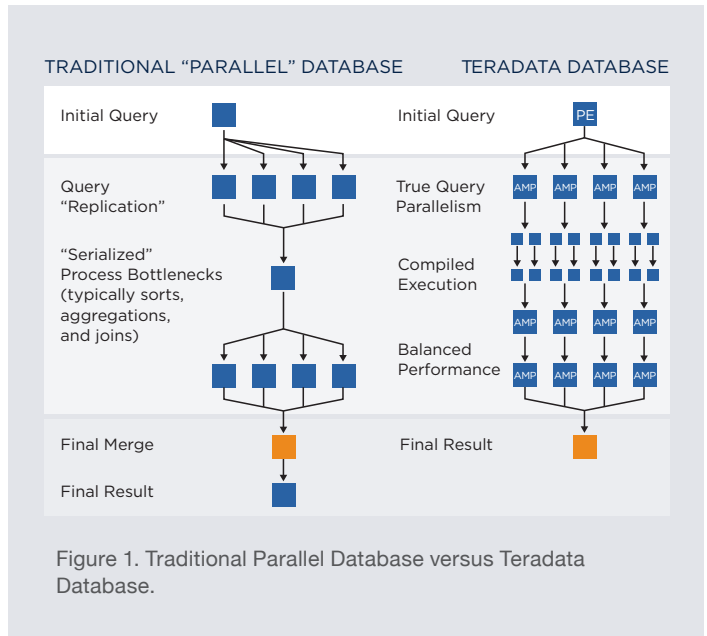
TRADITIONAL “PARALLEL” DATABASE

Initial Query

Query “Replication”

“Serialized” Process Bottlenecks (typically sorts, aggregations, and joins)

Final Merge

Final Result

TERADATA DATABASE

Initial Query

PE

True Query Parallelism

AMP AMP AMP AMP

Compiled Execution

AMP AMP AMP AMP

Balanced Performance

AMP AMP AMP AMP

Final Result

Figure 1. Traditional Parallel Database versus Teradata Database.